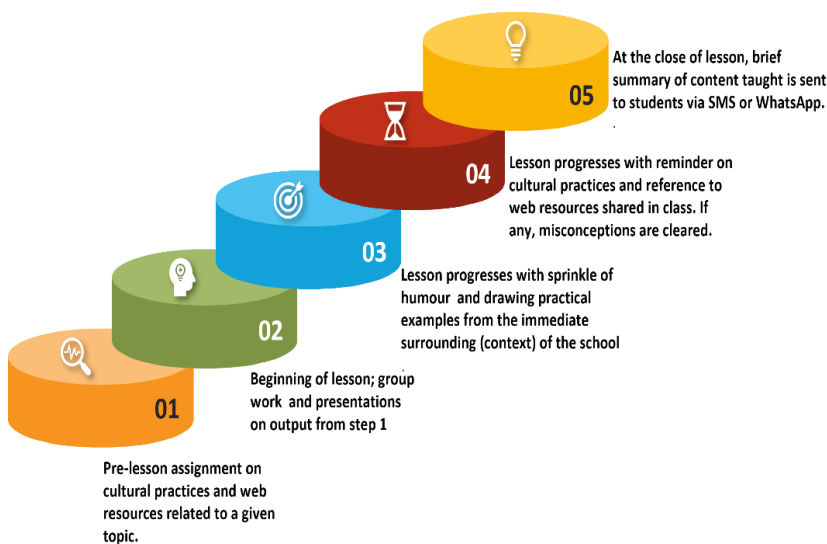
05

At the close of lesson, brief summary of content taught is sent to students via SMS or WhatsApp.

04

Lesson progresses with reminder on cultural practices and reference to web resources shared in class. If any, misconceptions are cleared.

03

Lesson progresses with sprinkle of humour and drawing practical examples from the immediate surrounding (context) of the school

02

Beginning of lesson; group work and presentations on output from step 1

01

Pre-lesson assignment on cultural practices and web resources related to a given topic.